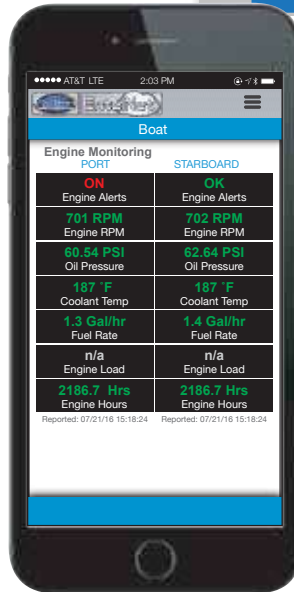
●●●●● AT&T LTE 2:03 PM

Boat

Engine Monitoring

PORT

STARBOARD

| PORT | STARBOARD |
|---|---|
| ON<br>Engine Alerts | OK<br>Engine Alerts |
| 701 RPM<br>Engine RPM | 702 RPM<br>Engine RPM |
| 60.54 PSI<br>Oil Pressure | 62.64 PSI<br>Oil Pressure |
| 187 °F<br>Coolant Temp | 187 °F<br>Coolant Temp |
| 1.3 Gal/hr<br>Fuel Rate | 1.4 Gal/hr<br>Fuel Rate |
| n/a<br>Engine Load | n/a<br>Engine Load |
| 2186.7 Hrs<br>Engine Hours | 2186.7 Hrs<br>Engine Hours |

Reported: 07/21/16 15:18:24 Reported: 07/21/16 15:18:24